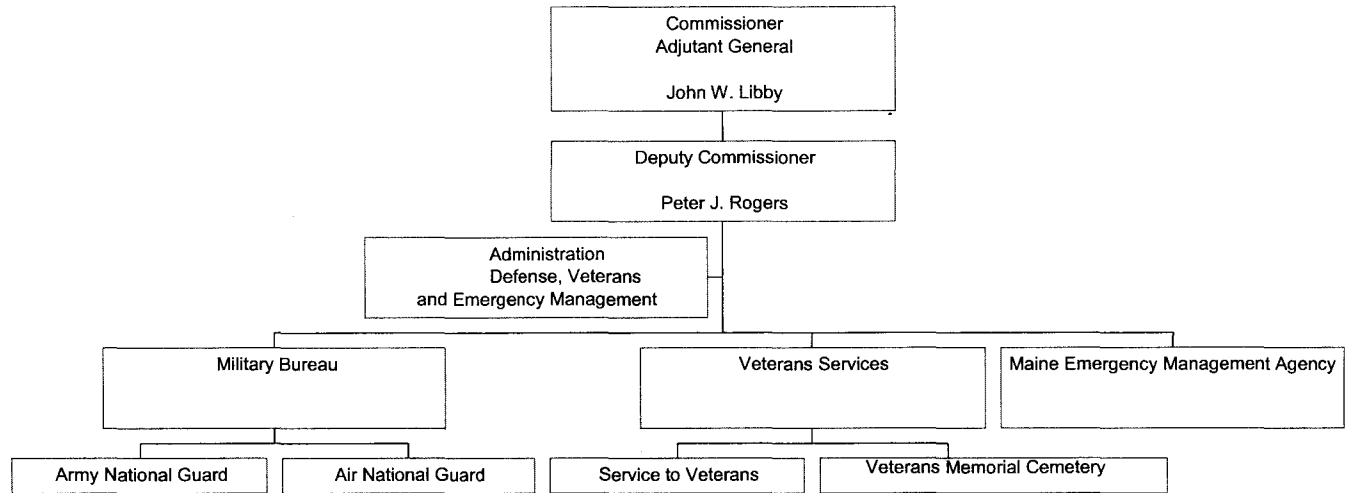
Commissioner
Adjutant General

John W. Libby

Deputy Commissioner

Peter J. Rogers

Administration
Defense, Veterans
and Emergency Management

Military Bureau

Veterans Services

Maine Emergency Management Agency

Army National Guard

Air National Guard

Service to Veterans

Veterans Memorial Cemetery